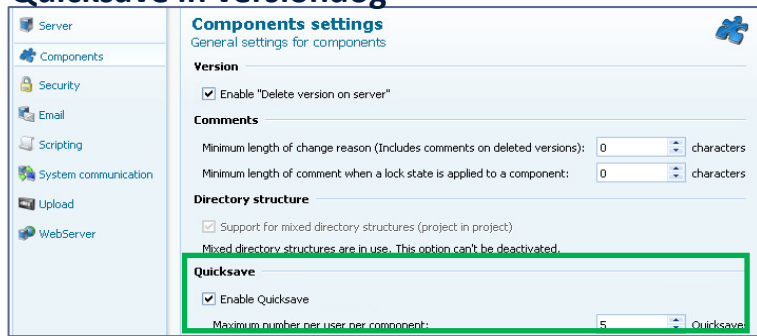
Quicksave in versiondog

Server
Components
Security
Email
Scripting
System communication
Upload
WebServer

Components settings
General settings for components

Version
Enable "Delete version on server"

Comments
Minimum length of change reason (Includes comments on deleted versions): 0 characters
Minimum length of comment when a lock state is applied to a component: 0 characters

Directory structure
Support for mixed directory structures (project in project)
Mixed directory structures are in use. This option can't be deactivated.

Quicksave
Enable Quicksave
Maximum number per user per component: 5 Quicksave